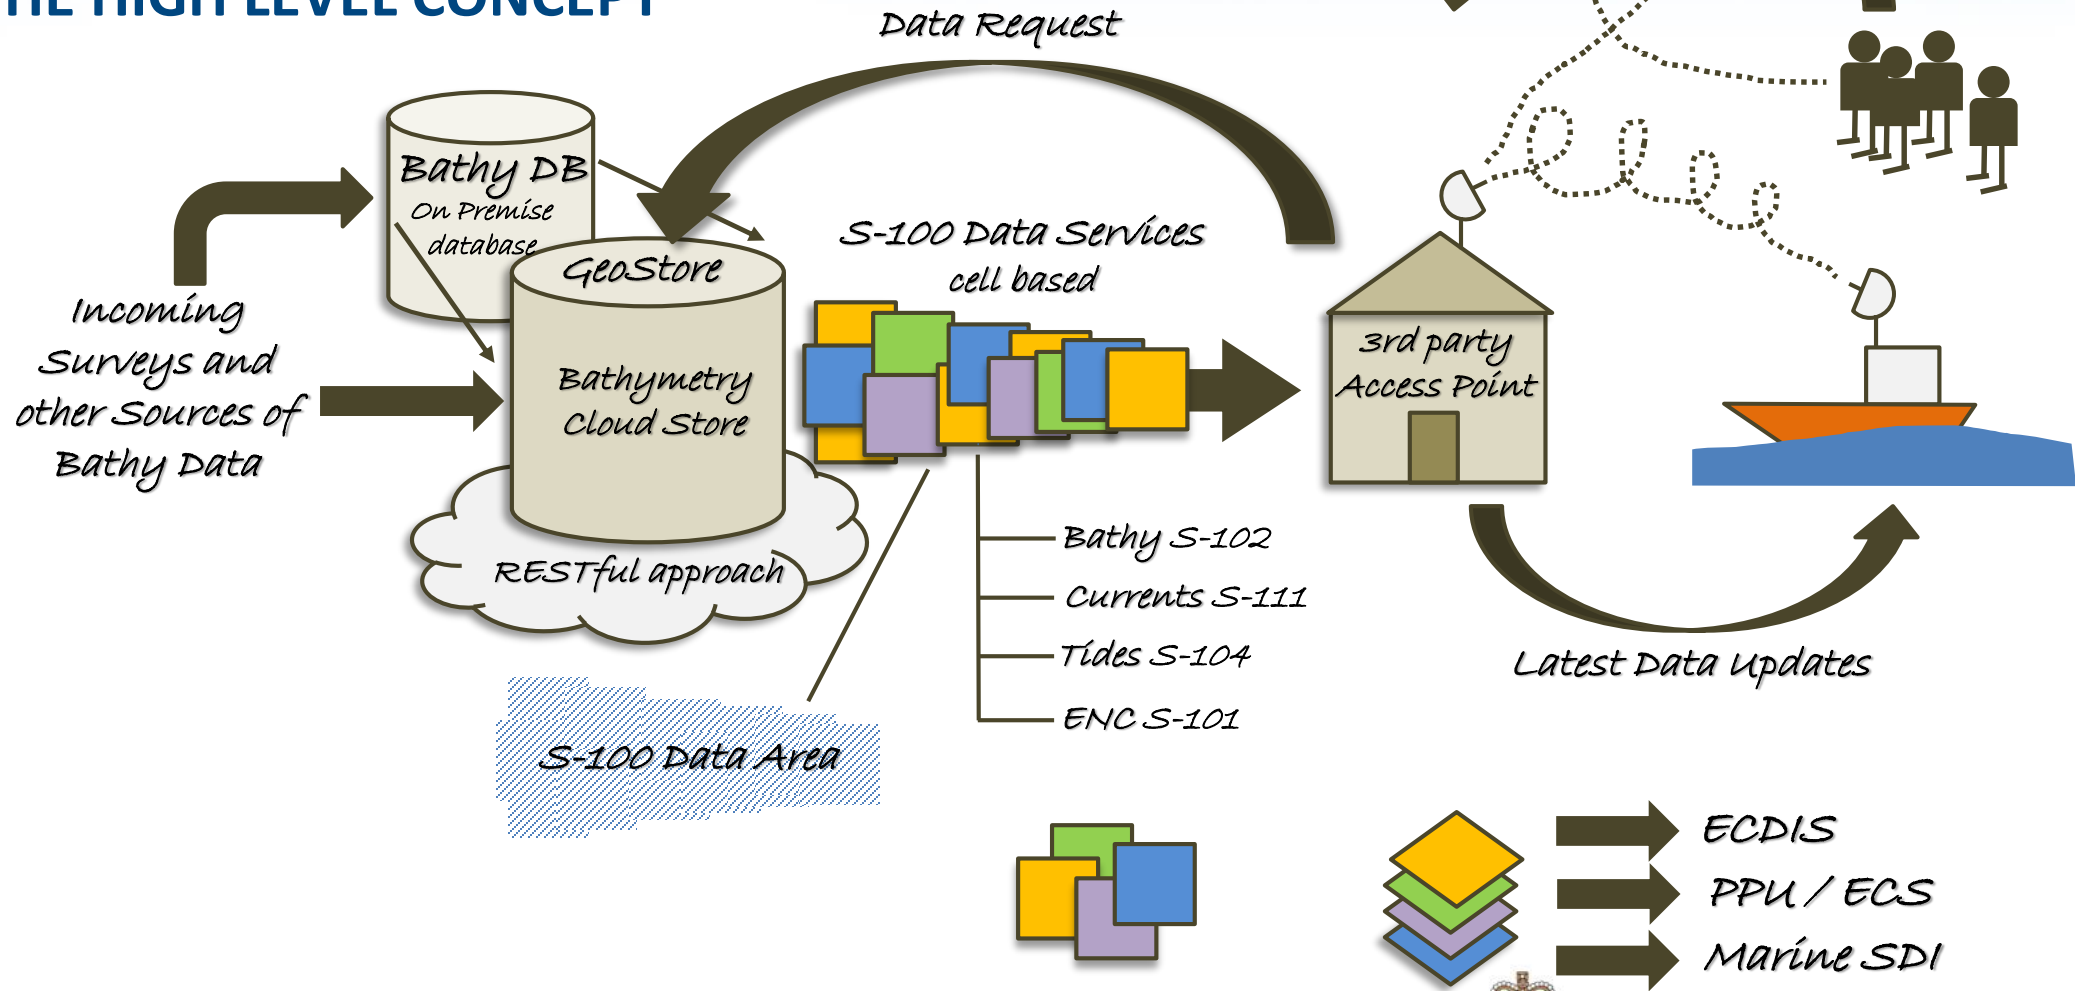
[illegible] HIGH LEVEL CONCEPT

Data Request

Bathy DB
On Premise database

GeoStore

Bathymetry Cloud Store

RESTful approach

Incoming Surveys and other Sources of Bathy Data

S-100 Data Services
cell based

3rd party Access Point

Bathy S-102
Currents S-111
Tides S-104
ENC S-101

Latest Data Updates

S-100 Data Area

ECDIS
PPU / ECS
Marine SDI